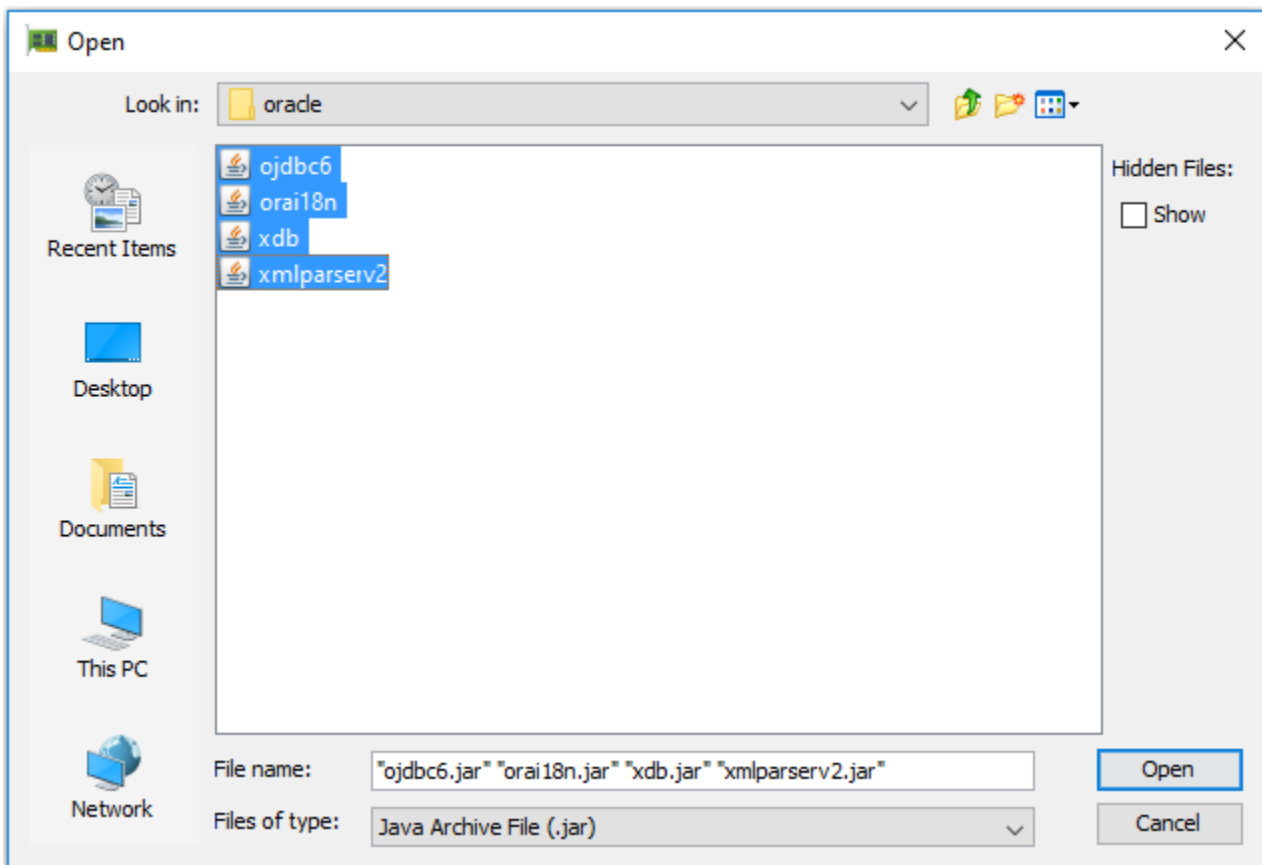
Open

Look in: oracle

Recent Items

Desktop

Documents

This PC

Network

ojdbc6
orai18n
xdb
xmlparserv2

Hidden Files:
Show

File name: "ojdbc6.jar" "orai18n.jar" "xdb.jar" "xmlparserv2.jar"

Files of type: Java Archive File (.jar)

Open

Cancel